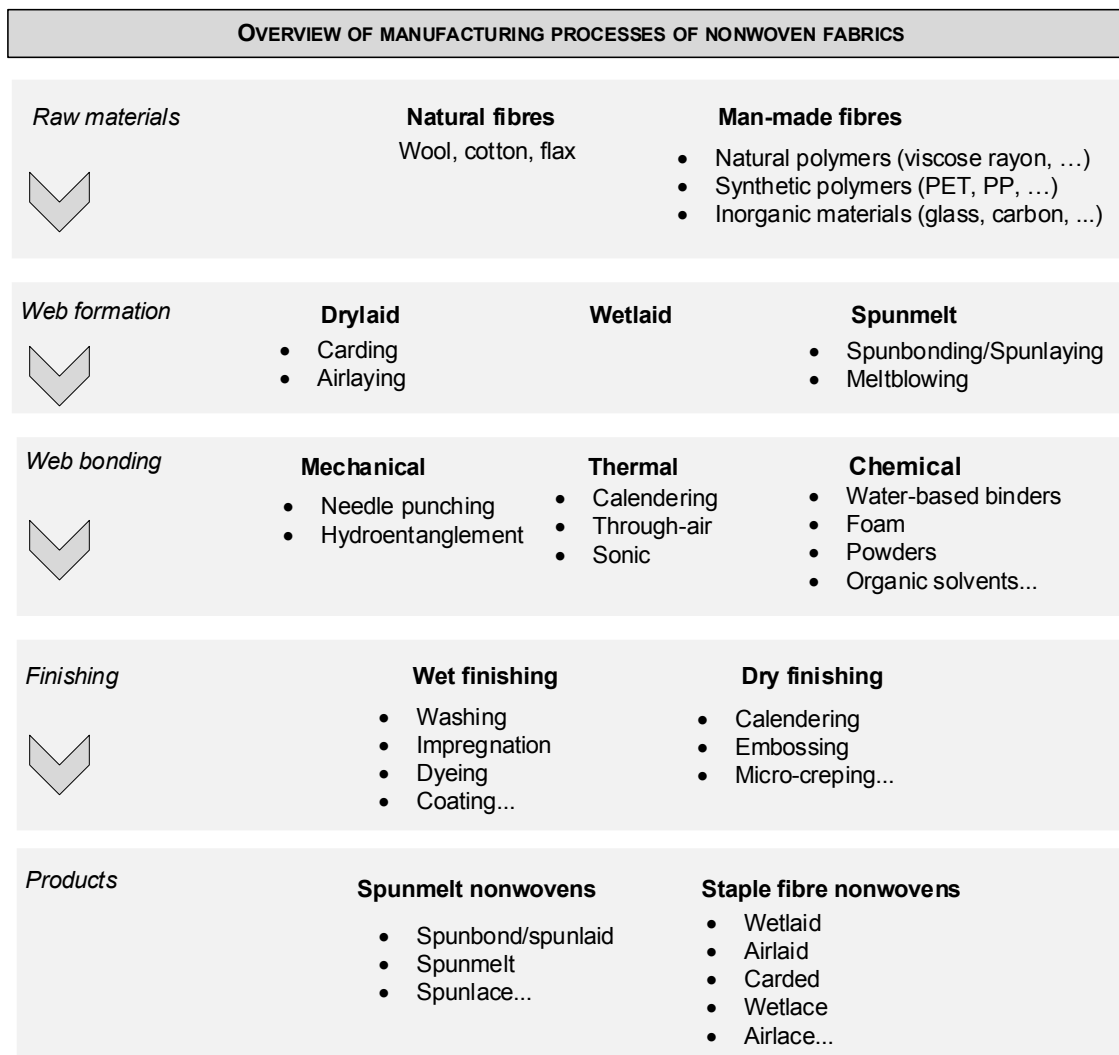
OVERVIEW OF MANUFACTURING PROCESSES OF NONWOVEN FABRICS

Raw materials

Natural fibres
Wool, cotton, flax

Man-made fibres
- Natural polymers (viscose rayon, …)
- Synthetic polymers (PET, PP, …)
- Inorganic materials (glass, carbon, ...)

Web formation

Drylaid
- Carding
- Airlaying

Wetlaid

Spunmelt
- Spunbonding/Spunlaying
- Meltblowing

Web bonding

Mechanical
- Needle punching
- Hydroentanglement

Thermal
- Calendering
- Through-air
- Sonic

Chemical
- Water-based binders
- Foam
- Powders
- Organic solvents...

Finishing

Wet finishing
- Washing
- Impregnation
- Dyeing
- Coating...

Dry finishing
- Calendering
- Embossing
- Micro-creping...

Products

Spunmelt nonwovens
- Spunbond/spunlaid
- Spunmelt
- Spunlace...

Staple fibre nonwovens
- Wetlaid
- Airlaid
- Carded
- Wetlace
- Airlace...